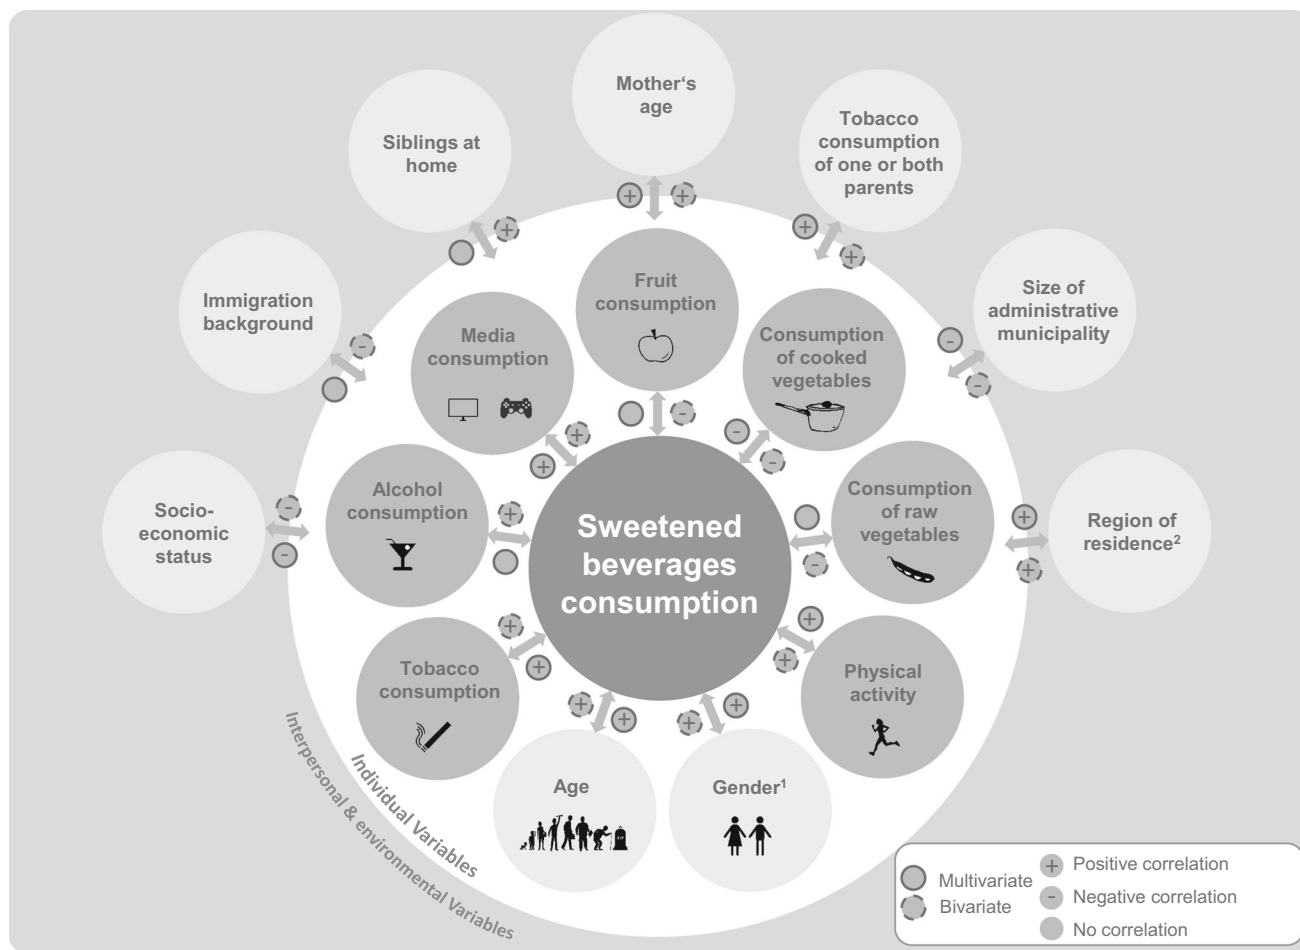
Mother's age

Siblings at home

Tobacco consumption of one or both parents

Immigration background

Size of administrative municipality

Fruit consumption

Media consumption

Consumption of cooked vegetables

Socio-economic status

Alcohol consumption

Sweetened beverages consumption

Consumption of raw vegetables

Region of residence$^2$

Tobacco consumption

Physical activity

Age

Gender$^1$

Individual Variables

Interpersonal & environmental Variables

Multivariate
Bivariate
Positive correlation
Negative correlation
No correlation